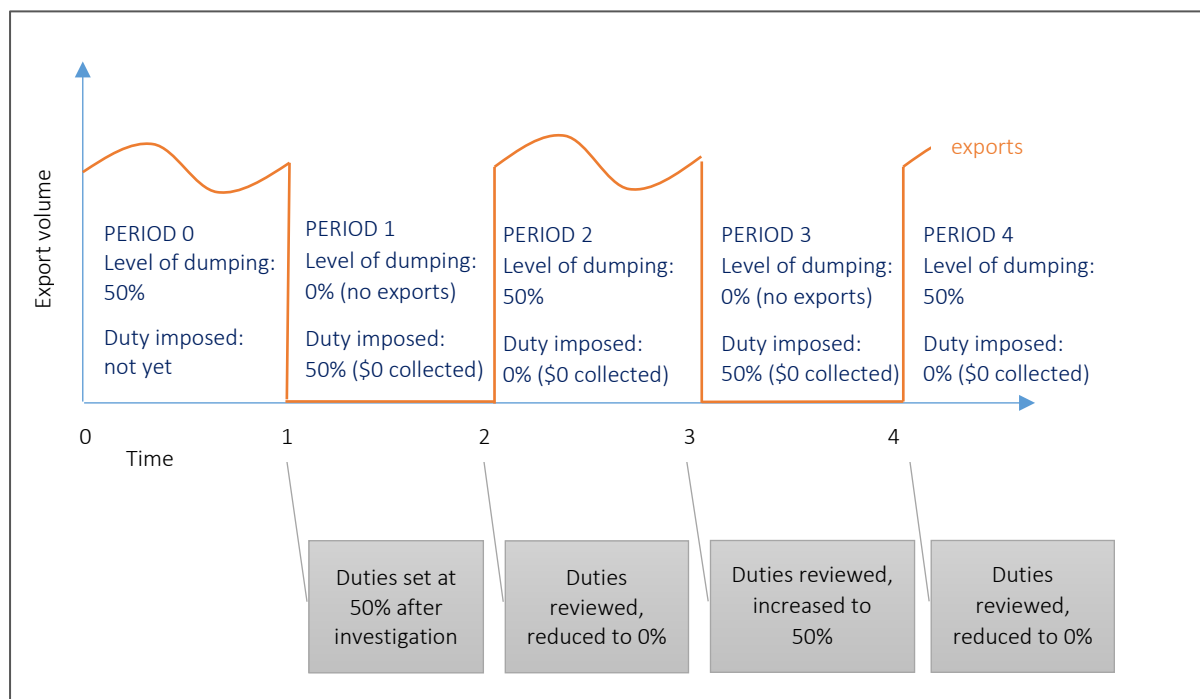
Export volume

exports

PERIOD 0
Level of dumping: 50%
Duty imposed: not yet

PERIOD 1
Level of dumping: 0% (no exports)
Duty imposed: 50% ($0 collected)

PERIOD 2
Level of dumping: 50%
Duty imposed: 0% ($0 collected)

PERIOD 3
Level of dumping: 0% (no exports)
Duty imposed: 50% ($0 collected)

PERIOD 4
Level of dumping: 50%
Duty imposed: 0% ($0 collected)

0 1 2 3 4
Time

Duties set at 50% after investigation

Duties reviewed, reduced to 0%

Duties reviewed, increased to 50%

Duties reviewed, reduced to 0%